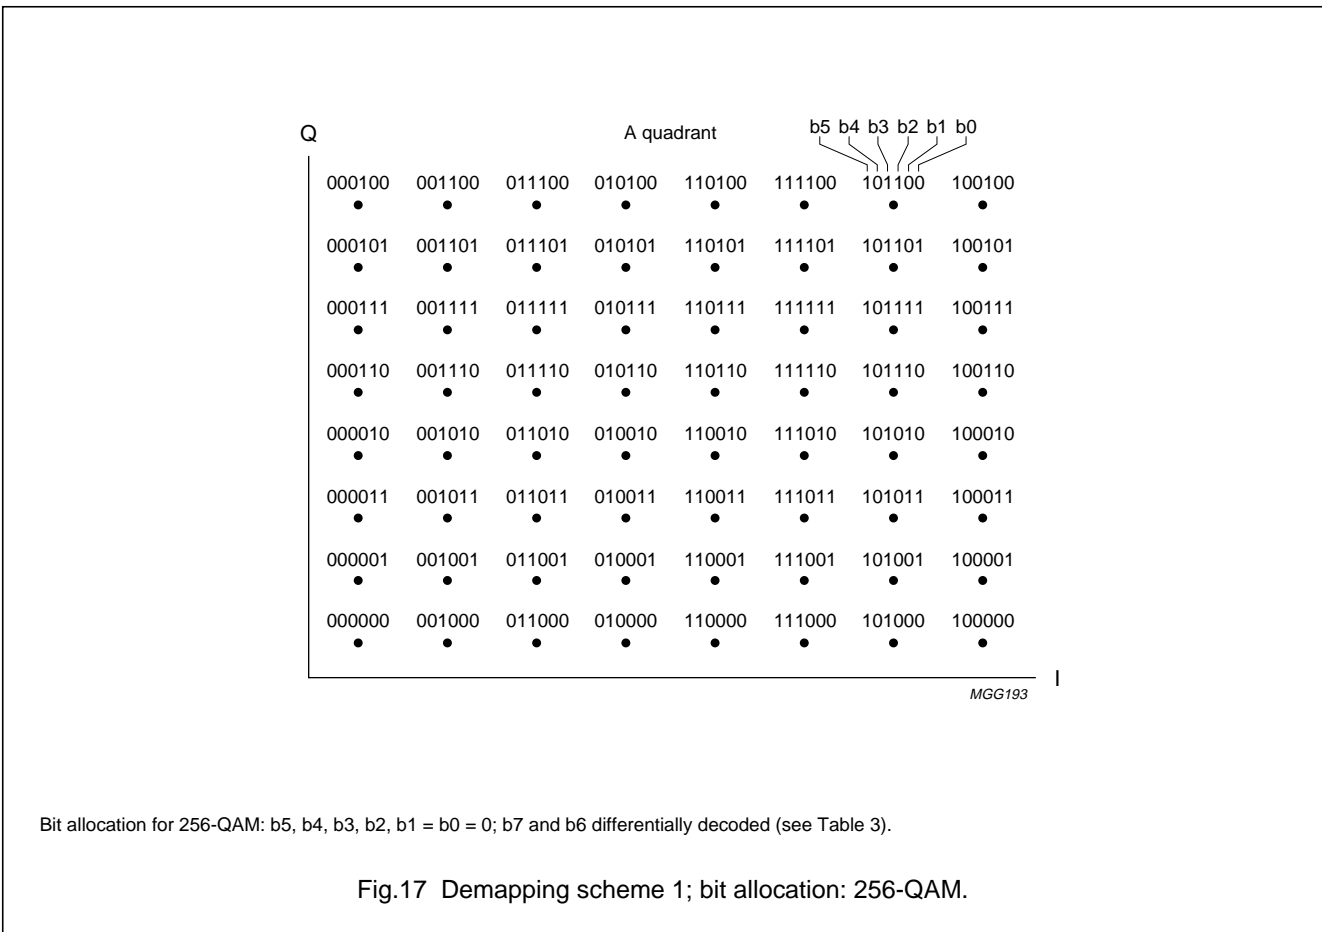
Q

A quadrant

b5 b4 b3 b2 b1 b0

000100 001100 011100 010100 110100 111100 101100 100100

000101 001101 011101 010101 110101 111101 101101 100101

000111 001111 011111 010111 110111 111111 101111 100111

000110 001110 011110 010110 110110 111110 101110 100110

000010 001010 011010 010010 110010 111010 101010 100010

000011 001011 011011 010011 110011 111011 101011 100011

000001 001001 011001 010001 110001 111001 101001 100001

000000 001000 011000 010000 110000 111000 101000 100000

I

MGG193

Bit allocation for 256-QAM: b5, b4, b3, b2, b1 = b0 = 0; b7 and b6 differentially decoded (see Table 3).

Fig.17 Demapping scheme 1; bit allocation: 256-QAM.